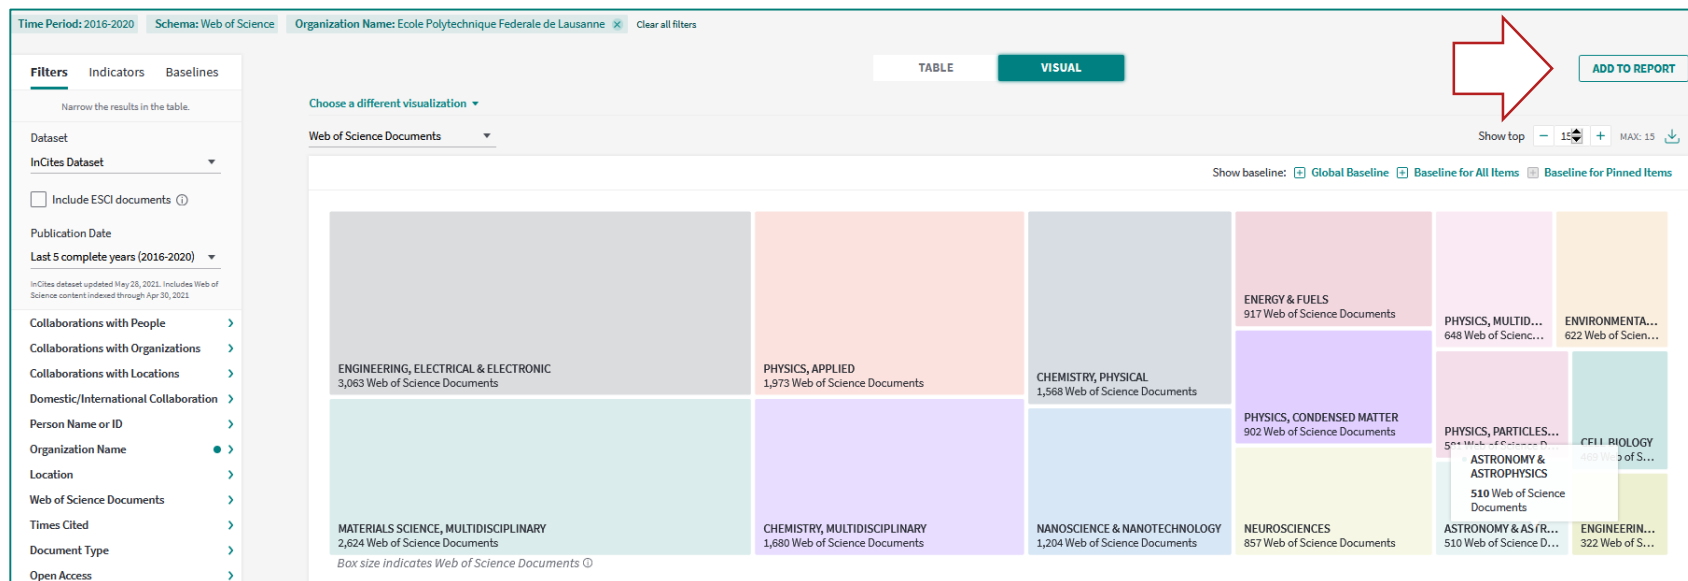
Time Period: 2016-2020 Schema: Web of Science Organization Name: Ecole Polytechnique Federale de Lausanne × Clear all filters

Filters Indicators Baselines

Narrow the results in the table.

Dataset

InCites Dataset

Include ESCI documents ⓘ

Publication Date

Last 5 complete years (2016-2020)

InCites dataset updated May 28, 2021. Includes Web of Science content indexed through Apr 30, 2021

Collaborations with People
Collaborations with Organizations
Collaborations with Locations
Domestic/International Collaboration
Person Name or ID
Organization Name
Location
Web of Science Documents
Times Cited
Document Type
Open Access

TABLE VISUAL

ADD TO REPORT

Choose a different visualization

Web of Science Documents

Show top 15 + MAX: 15

Show baseline: Global Baseline Baseline for All Items Baseline for Pinned Items

ENGINEERING, ELECTRICAL & ELECTRONIC
3,063 Web of Science Documents

PHYSICS, APPLIED
1,973 Web of Science Documents

CHEMISTRY, PHYSICAL
1,568 Web of Science Documents

ENERGY & FUELS
917 Web of Science Documents

PHYSICS, MULTID...
648 Web of Scienc...

ENVIRONMENTA...
622 Web of Scien...

PHYSICS, CONDENSED MATTER
902 Web of Science Documents

PHYSICS, PARTICLES...
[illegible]

CELL BIOLOGY
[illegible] of S...

ASTRONOMY & ASTROPHYSICS
510 Web of Science Documents

MATERIALS SCIENCE, MULTIDISCIPLINARY
2,624 Web of Science Documents

CHEMISTRY, MULTIDISCIPLINARY
1,680 Web of Science Documents

NANOSCIENCE & NANOTECHNOLOGY
1,204 Web of Science Documents

NEUROSCIENCES
857 Web of Science Documents

ASTRONOMY & AS'R...
510 Web of Science D...

ENGINEERIN...
322 Web of S...

Box size indicates Web of Science Documents ⓘ